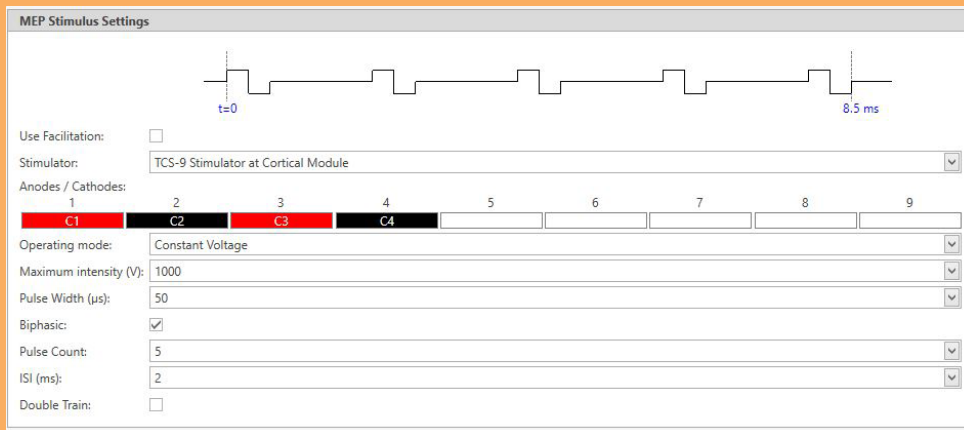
MEP Stimulus Settings

t=0

8.5 ms

Use Facilitation:

Stimulator: TCS-9 Stimulator at Cortical Module

Anodes / Cathodes:

| 1 | 2 | 3 | 4 | 5 | 6 | 7 | 8 | 9 |
|---|---|---|---|---|---|---|---|---|
| C1 | C2 | C3 | C4 | | | | | |

Operating mode: Constant Voltage

Maximum intensity (V): 1000

Pulse Width (µs): 50

Biphasic: ✓

Pulse Count: 5

ISI (ms): 2

Double Train: